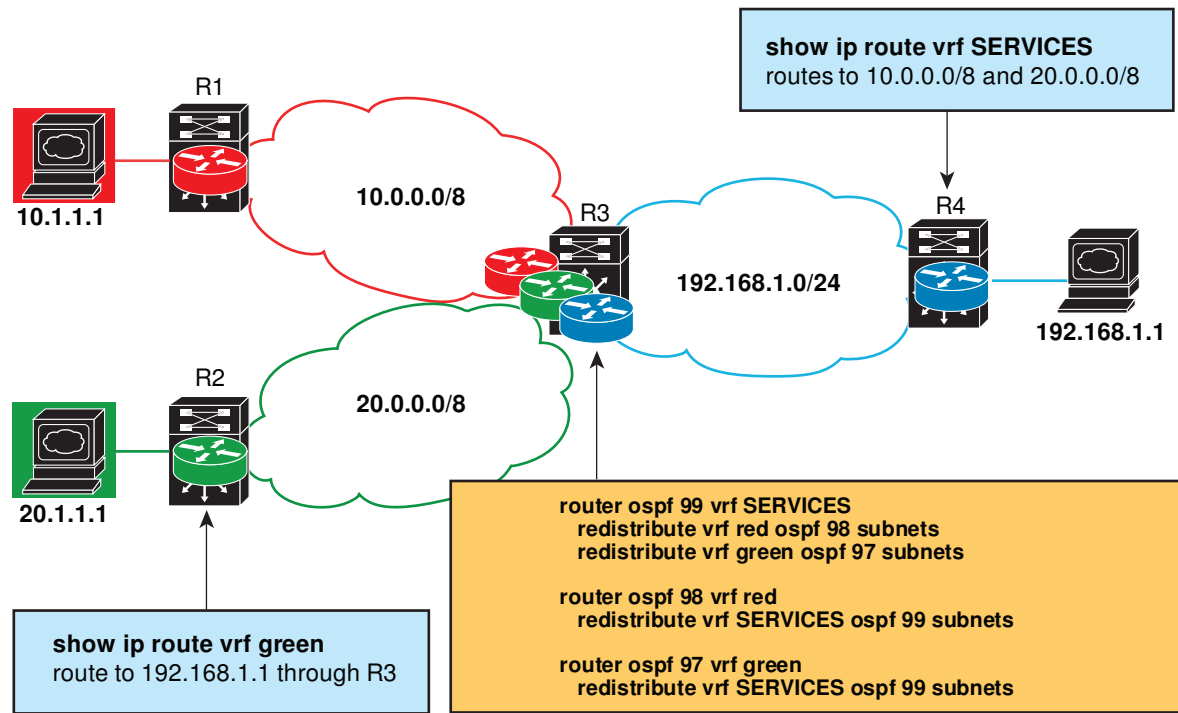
show ip route vrf SERVICES
routes to 10.0.0.0/8 and 20.0.0.0/8

R1

10.1.1.1

10.0.0.0/8

R3

R4

192.168.1.0/24

192.168.1.1

R2

20.0.0.0/8

20.1.1.1

router ospf 99 vrf SERVICES
redistribute vrf red ospf 98 subnets
redistribute vrf green ospf 97 subnets

router ospf 98 vrf red
redistribute vrf SERVICES ospf 99 subnets

router ospf 97 vrf green
redistribute vrf SERVICES ospf 99 subnets

show ip route vrf green
route to 192.168.1.1 through R3